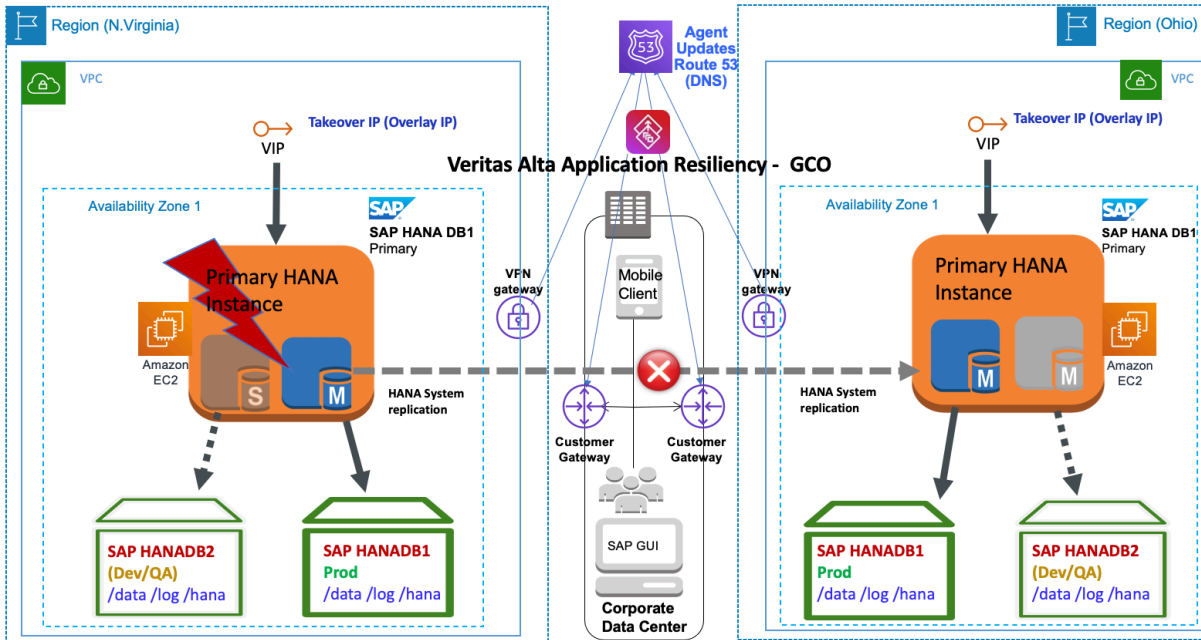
Region (N.Virginia)

VPC

Takeover IP (Overlay IP)

VIP

Availability Zone 1

SAP

SAP HANA DB1
Primary

Primary HANA Instance

Amazon EC2

S

M

HANA System replication

SAP HANADB2
(Dev/QA)
/data /log /hana

SAP HANADB1
Prod
/data /log /hana

53

Agent Updates Route 53 (DNS)

Veritas Alta Application Resiliency - GCO

VPN gateway

Mobile Client

Customer Gateway

Customer Gateway

SAP GUI

Corporate Data Center

VPN gateway

Region (Ohio)

VPC

Takeover IP (Overlay IP)

VIP

Availability Zone 1

SAP

SAP HANA DB1
Primary

Primary HANA Instance

M

M

Amazon EC2

HANA System replication

SAP HANADB1
Prod
/data /log /hana

SAP HANADB2
(Dev/QA)
/data /log /hana